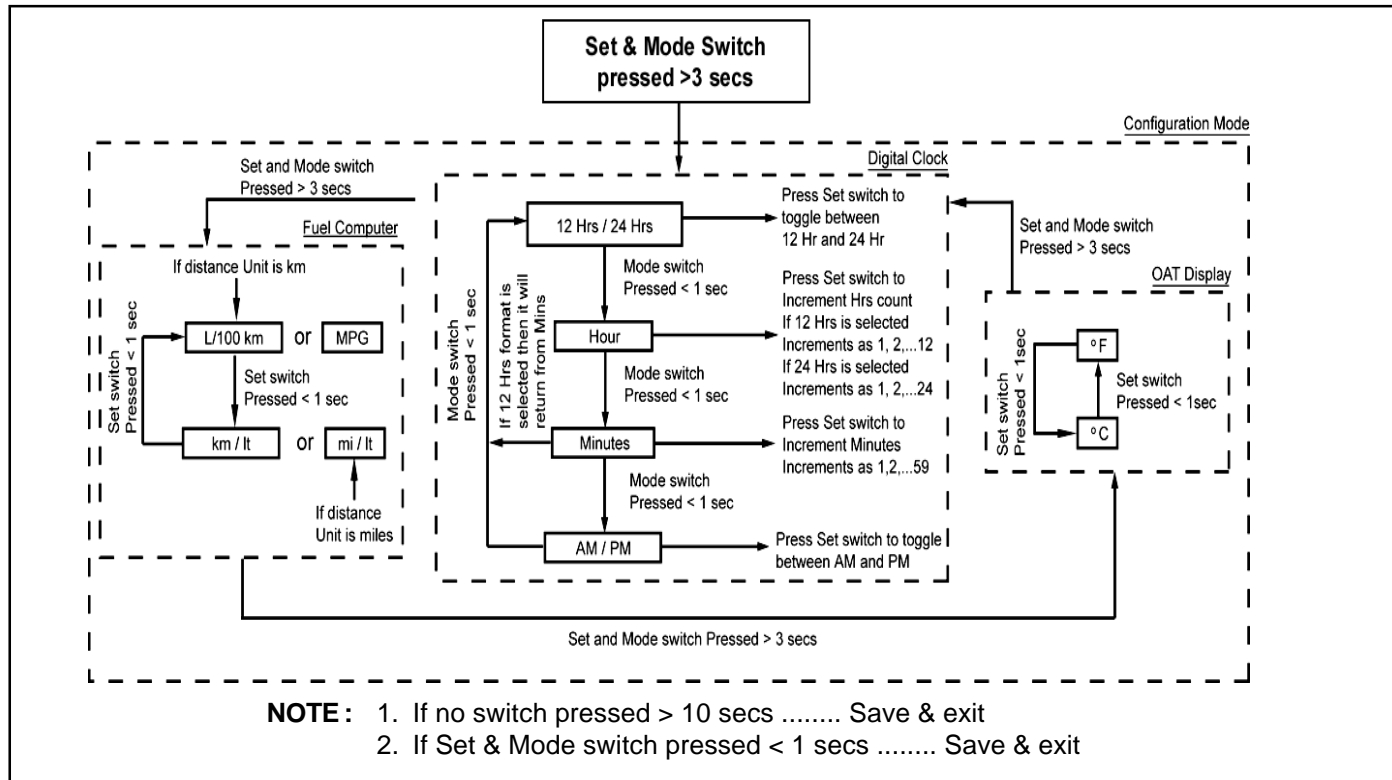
Set & Mode Switch pressed >3 secs

Configuration Mode

Set and Mode switch Pressed > 3 secs

Digital Clock

Fuel Computer

If distance Unit is km

L/100 km or MPG

Set switch Pressed < 1 sec

Set switch Pressed < 1 sec

km / lt or mi / lt

If distance Unit is miles

Mode switch Pressed < 1 sec

If 12 Hrs format is selected then it will return from Mins

12 Hrs / 24 Hrs

Press Set switch to toggle between 12 Hr and 24 Hr

Mode switch Pressed < 1 sec

Hour

Press Set switch to Increment Hrs count If 12 Hrs is selected Increments as 1, 2,...12 If 24 Hrs is selected Increments as 1, 2,...24

Mode switch Pressed < 1 sec

Minutes

Press Set switch to Increment Minutes Increments as 1,2,...59

Mode switch Pressed < 1 sec

AM / PM

Press Set switch to toggle between AM and PM

Set and Mode switch Pressed > 3 secs

OAT Display

°F

Set switch Pressed < 1sec

Set switch Pressed < 1sec

°C

Set and Mode switch Pressed > 3 secs

NOTE : 1. If no switch pressed > 10 secs ........ Save & exit
2. If Set & Mode switch pressed < 1 secs ........ Save & exit